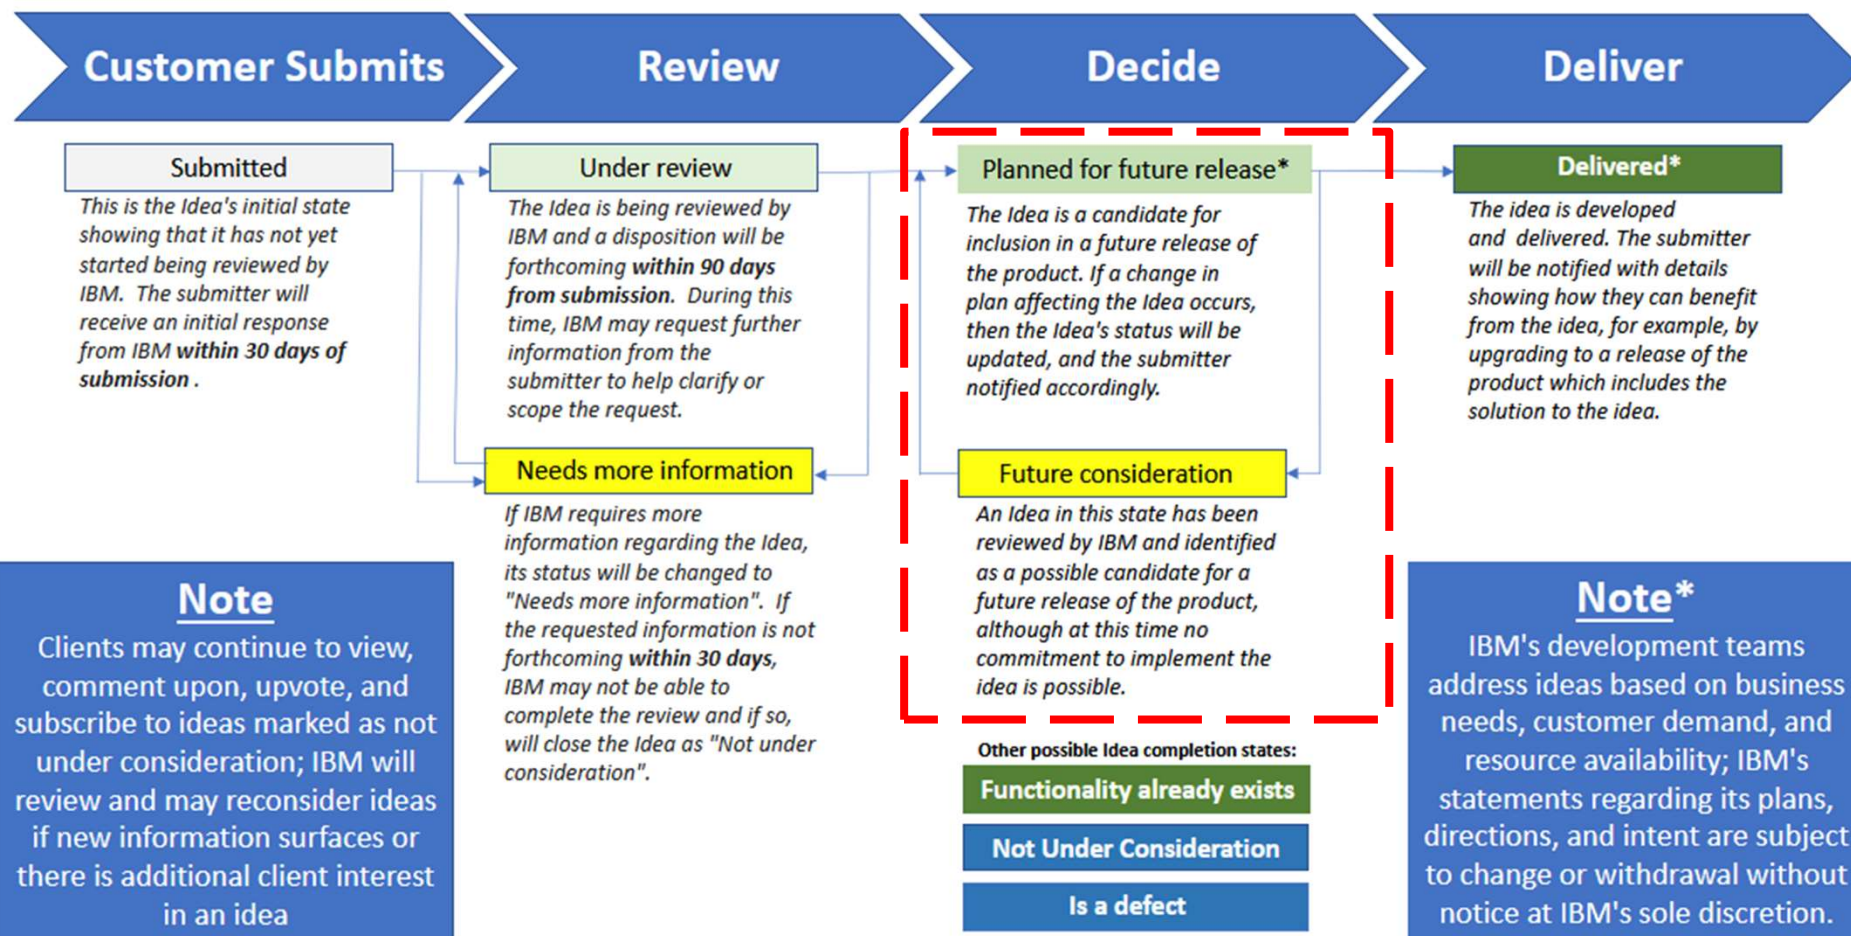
Customer Submits

Review

Decide

Deliver

Submitted

This is the Idea's initial state showing that it has not yet started being reviewed by IBM. The submitter will receive an initial response from IBM **within 30 days of submission** .

Under review

The Idea is being reviewed by IBM and a disposition will be forthcoming **within 90 days from submission**. During this time, IBM may request further information from the submitter to help clarify or scope the request.

Needs more information

If IBM requires more information regarding the Idea, its status will be changed to "Needs more information". If the requested information is not forthcoming **within 30 days**, IBM may not be able to complete the review and if so, will close the Idea as "Not under consideration".

Planned for future release*

The Idea is a candidate for inclusion in a future release of the product. If a change in plan affecting the Idea occurs, then the Idea's status will be updated, and the submitter notified accordingly.

Future consideration

An Idea in this state has been reviewed by IBM and identified as a possible candidate for a future release of the product, although at this time no commitment to implement the idea is possible.

Other possible Idea completion states:

Functionality already exists

Not Under Consideration

Is a defect

Delivered*

The idea is developed and delivered. The submitter will be notified with details showing how they can benefit from the idea, for example, by upgrading to a release of the product which includes the solution to the idea.

Note

Clients may continue to view, comment upon, upvote, and subscribe to ideas marked as not under consideration; IBM will review and may reconsider ideas if new information surfaces or there is additional client interest in an idea

Note*

IBM's development teams address ideas based on business needs, customer demand, and resource availability; IBM's statements regarding its plans, directions, and intent are subject to change or withdrawal without notice at IBM's sole discretion.